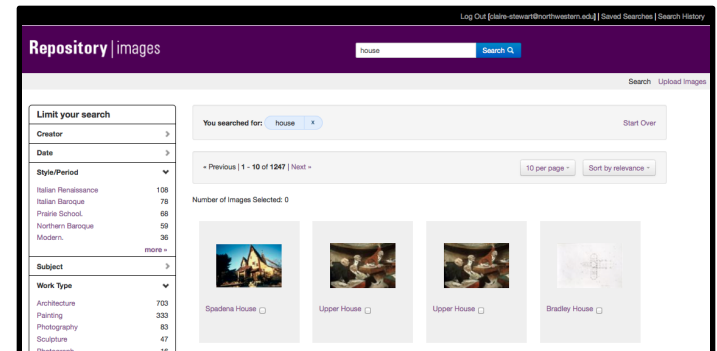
Log Out [claire-stewart@northwestern.edu] | Saved Searches | Search History

Repository | images

house

Search

Search Upload Images

Limit your search

Creator

Date

Style/Period

| | |
|---|---|
| Italian Renaissance | 108 |
| Italian Baroque | 78 |
| Prairie School. | 68 |
| Northern Baroque | 59 |
| Modern. | 36 |

more »

Subject

Work Type

| | |
|---|---|
| Architecture | 703 |
| Painting | 333 |
| Photography | 83 |
| Sculpture | 47 |
| Photograph | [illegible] |

You searched for: house ×

Start Over

« Previous | 1 - 10 of 1247 | Next »

10 per page

Sort by relevance

Number of Images Selected: 0

Spadena House

Upper House

Upper House

Bradley House